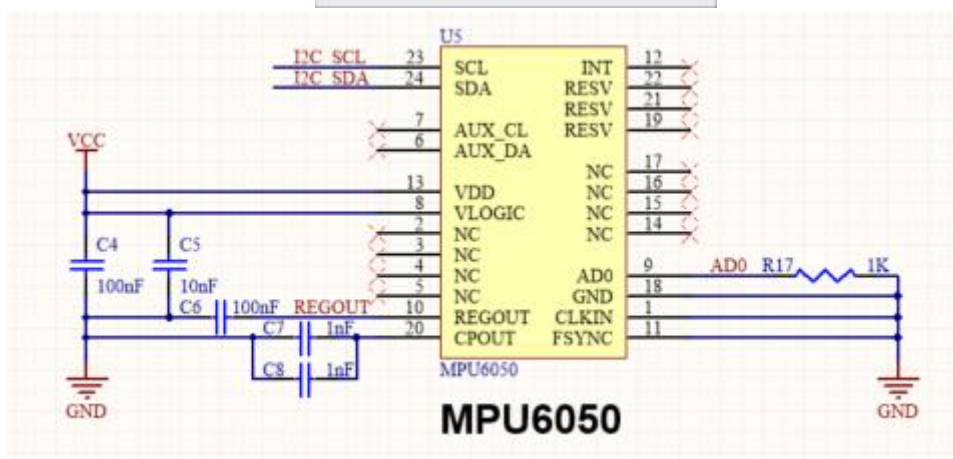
U5
I2C_SCL 23 SCL
I2C_SDA 24 SDA
7 AUX_CL
6 AUX_DA
VCC
13 VDD
8 VLOGIC
2 NC
3 NC
4 NC
5 NC
10 REGOUT
20 CPOUT
INT 12
RESV 22
RESV 21
RESV 19
NC 17
NC 16
NC 15
NC 14
AD0 9
GND 18
CLKIN 1
FSYNC 11
AD0 R17 1K
C4 100nF
C5 10nF
C6 100nF
REGOUT
C7 1nF
C8 1nF
MPU6050
GND
GND
MPU6050